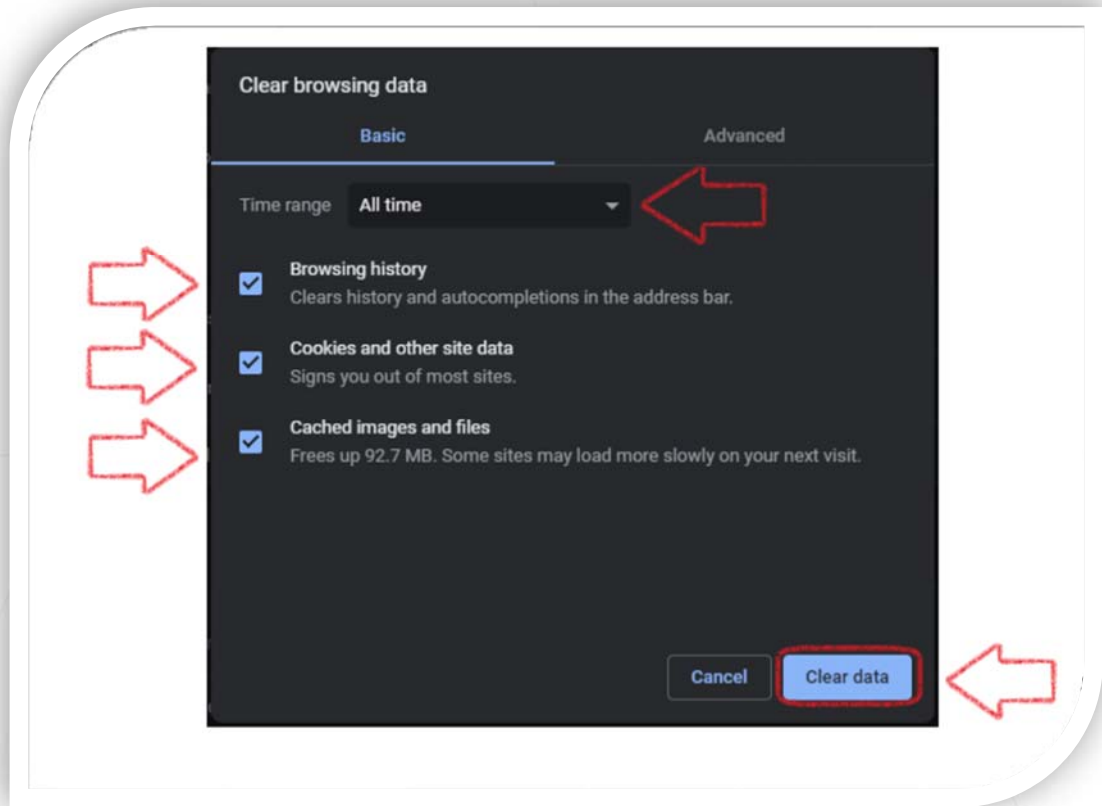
Clear browsing data

Basic

Advanced

Time range All time

Browsing history
Clears history and autocompletions in the address bar.

Cookies and other site data
Signs you out of most sites.

Cached images and files
Frees up 92.7 MB. Some sites may load more slowly on your next visit.

Cancel

Clear data